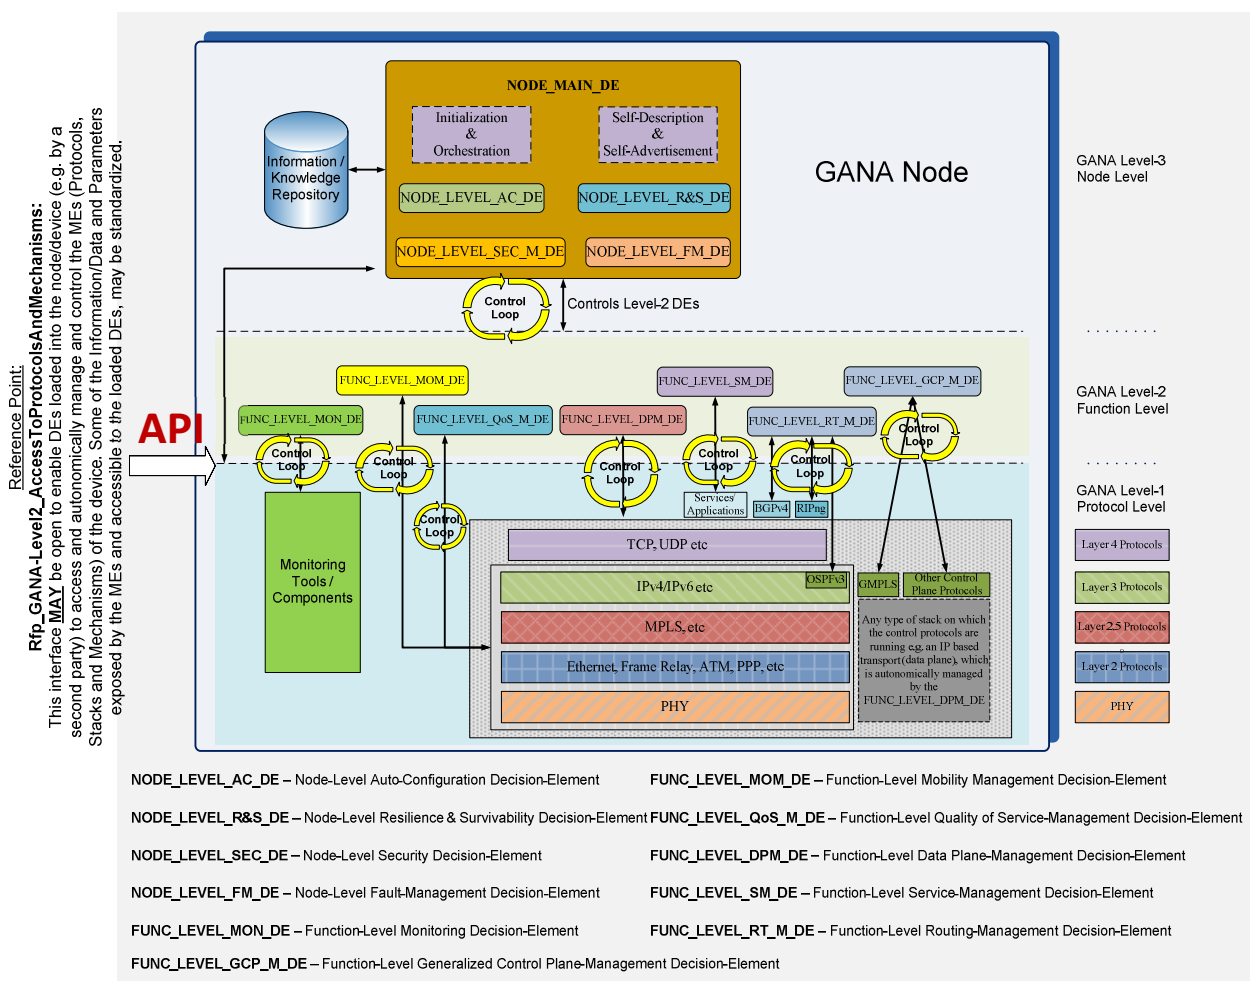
Reference Point:
Rfp_GANA-Level2_AccessToProtocolsAndMechanisms:
This interface MAY be open to enable DEs loaded into the node/device (e.g. by a second party) to access and autonomically manage and control the MEs (Protocols, Stacks and Mechanisms) of the device. Some of the Information/Data and Parameters exposed by the MEs and accessible to the loaded DEs, may be standardized.

API

NODE_MAIN_DE

Initialization & Orchestration

Self-Description & Self-Advertisement

Information / Knowledge Repository

NODE_LEVEL_AC_DE

NODE_LEVEL_R&S_DE

NODE_LEVEL_SEC_M_DE

NODE_LEVEL_FM_DE

GANA Node

GANA Level-3 Node Level

Control Loop

Controls Level-2 DEs

GANA Level-2 Function Level

FUNC_LEVEL_MOM_DE

FUNC_LEVEL_SM_DE

FUNC_LEVEL_GCP_M_DE

FUNC_LEVEL_MON_DE

FUNC_LEVEL_QoS_M_DE

FUNC_LEVEL_DPM_DE

FUNC_LEVEL_RT_M_DE

Control Loop

Control Loop

Control Loop

Control Loop

Control Loop

Control Loop

Control Loop

GANA Level-1 Protocol Level

Services/ Applications

BGPv4

RIPng

Monitoring Tools / Components

TCP, UDP etc

IPv4/IPv6 etc

OSPFv3

GMPLS

Other Control Plane Protocols

MPLS, etc

Ethernet, Frame Relay, ATM, PPP, etc

PHY

Any type of stack on which the control protocols are running e.g. an IP based transport (data plane), which is autonomically managed by the FUNC_LEVEL_DPM_DE

Layer 4 Protocols

Layer 3 Protocols

Layer 2.5 Protocols

Layer 2 Protocols

PHY

NODE_LEVEL_AC_DE – Node-Level Auto-Configuration Decision-Element

NODE_LEVEL_R&S_DE – Node-Level Resilience & Survivability Decision-Element

NODE_LEVEL_SEC_DE – Node-Level Security Decision-Element

NODE_LEVEL_FM_DE – Node-Level Fault-Management Decision-Element

FUNC_LEVEL_MON_DE – Function-Level Monitoring Decision-Element

FUNC_LEVEL_GCP_M_DE – Function-Level Generalized Control Plane-Management Decision-Element

FUNC_LEVEL_MOM_DE – Function-Level Mobility Management Decision-Element

FUNC_LEVEL_QoS_M_DE – Function-Level Quality of Service-Management Decision-Element

FUNC_LEVEL_DPM_DE – Function-Level Data Plane-Management Decision-Element

FUNC_LEVEL_SM_DE – Function-Level Service-Management Decision-Element

FUNC_LEVEL_RT_M_DE – Function-Level Routing-Management Decision-Element